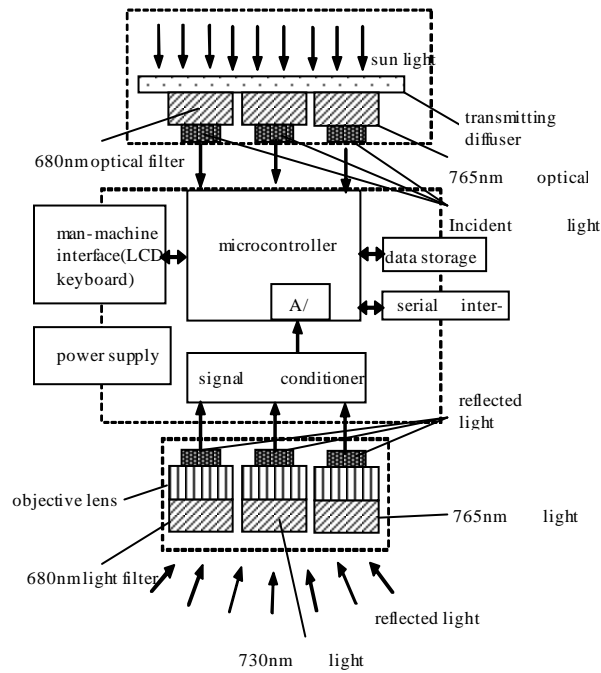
sun light

transmitting diffuser

680nm optical filter

765nm optical

Incident light

man-machine interface(LCD keyboard)

microcontroller

data storage

A/

serial inter-

power supply

signal conditioner

reflected light

objective lens

765nm light

680nm light filter

reflected light

730nm light